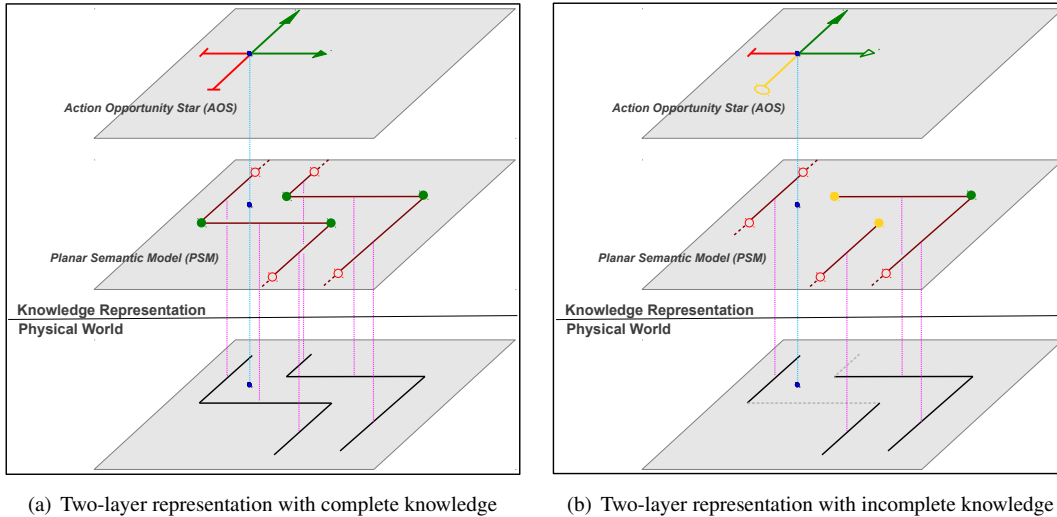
Action Opportunity Star (AOS)

Planar Semantic Model (PSM)

Knowledge Representation

Physical World

(a) Two-layer representation with complete knowledge

Action Opportunity Star (AOS)

Planar Semantic Model (PSM)

Knowledge Representation

Physical World

(b) Two-layer representation with incomplete knowledge